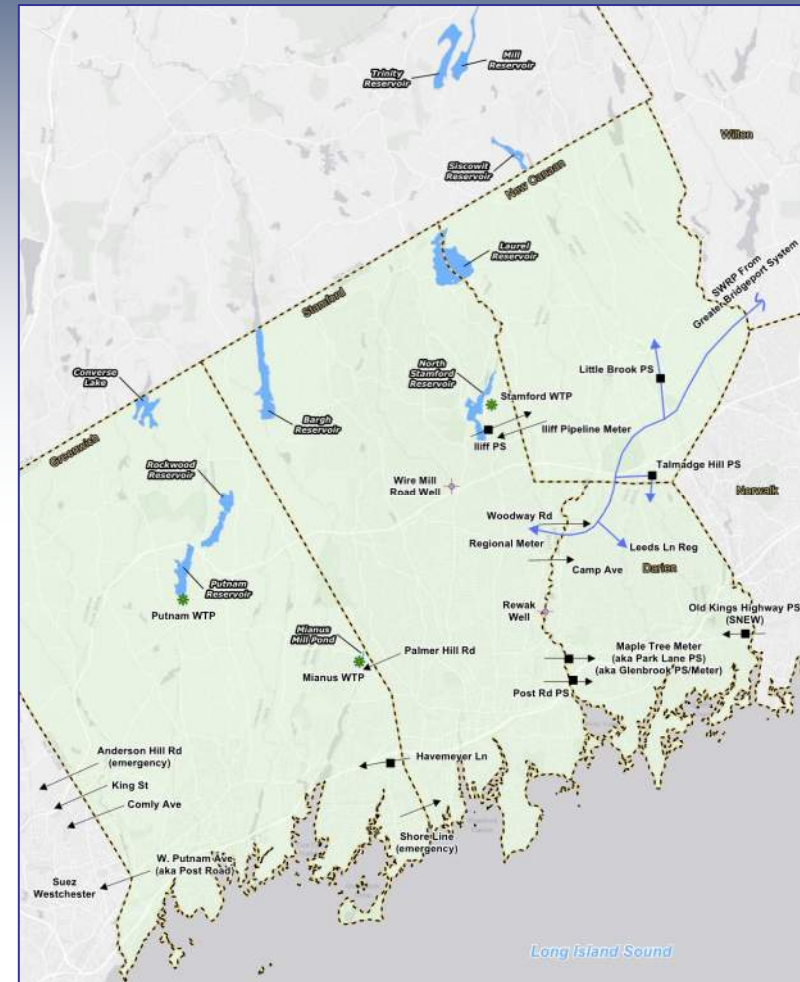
Trinity Reservoir

Mill Reservoir

Wilton

Siscowit Reservoir

New Canaan

Laurel Reservoir

SWRP From Greater Bridgeport System

Stamford

Little Brook PS

North Stamford Reservoir

Stamford WTP

Converse Lake

Bargh Reservoir

Iliff Pipeline Meter

Iliff PS

Greenwich

Talmadge Hill PS

Rockwood Reservoir

Wire Mill Road Well

Norwalk

Woodway Rd

Regional Meter

Leeds Ln Reg

Camp Ave

Darien

Putnam Reservoir

Putnam WTP

Rewak Well

Old Kings Highway PS (SNEW)

Mianus Mill Pond

Palmer Hill Rd

Maple Tree Meter (aka Park Lane PS) (aka Glenbrook PS/Meter)

Mianus WTP

Post Rd PS

Anderson Hill Rd (emergency)

Havemeyer Ln

King St

Comly Ave

Shore Line (emergency)

W. Putnam Ave (aka Post Road)

Suez Westchester

Long Island Sound